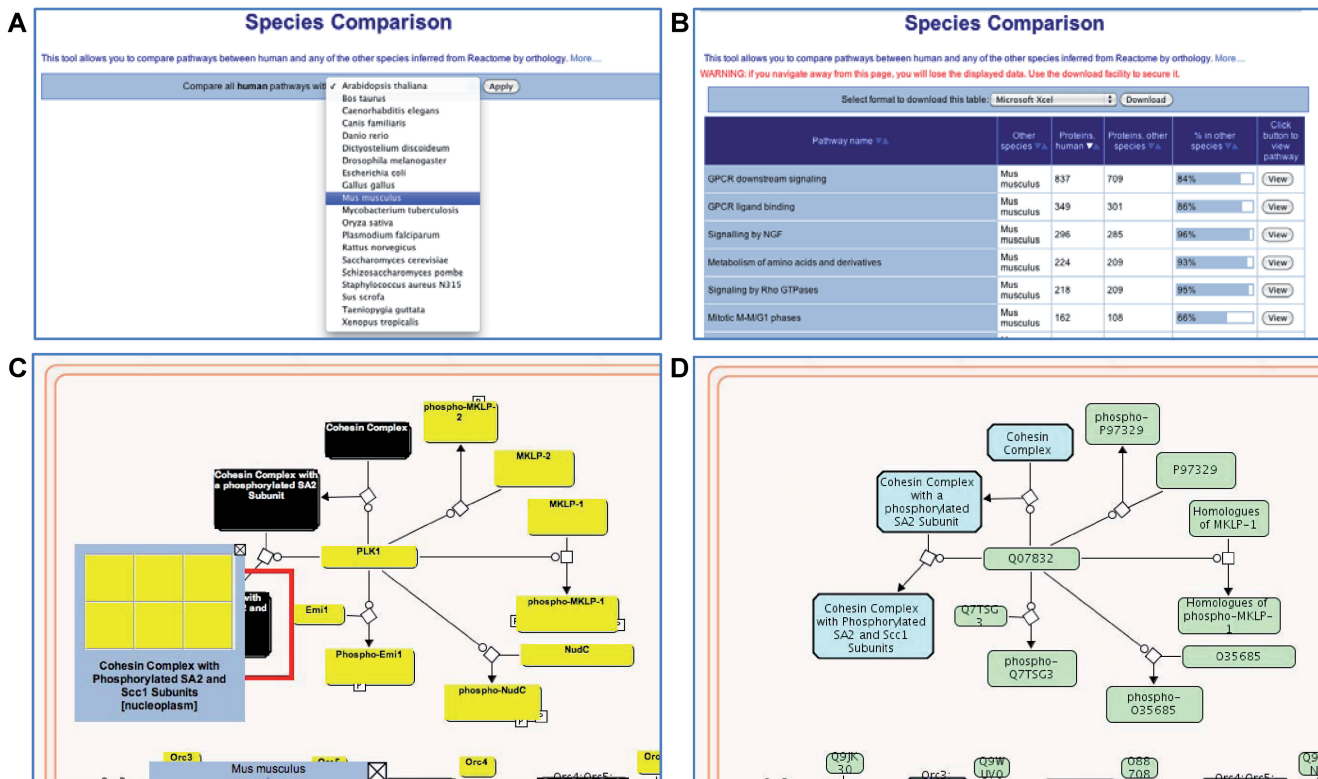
A

Species Comparison

This tool allows you to compare pathways between human and any of the other species inferred from Reactome by orthology. More...

Compare all human pathways with ✓ Arabidopsis thaliana
Bos taurus
Caenorhabditis elegans
Canis familiaris
Danio rerio
Dictyostelium discoideum
Drosophila melanogaster
Escherichia coli
Gallus gallus
Mus musculus
Mycobacterium tuberculosis
Oryza sativa
Plasmodium falciparum
Rattus norvegicus
Saccharomyces cerevisiae
Schizosaccharomyces pombe
Staphylococcus aureus N315
Sus scrofa
Taeniopygia guttata
Xenopus tropicalis

Apply

B

Species Comparison

This tool allows you to compare pathways between human and any of the other species inferred from Reactome by orthology. More...
WARNING: if you navigate away from this page, you will lose the displayed data. Use the download facility to secure it.

Select format to download this table: Microsoft Xcel Download

| Pathway name | Other species | Proteins, human | Proteins, other species | % in other species | Click button to view pathway |
|---|---|---|---|---|---|
| GPCR downstream signaling | Mus musculus | 837 | 709 | 84% | View |
| GPCR ligand binding | Mus musculus | 349 | 301 | 86% | View |
| Signalling by NGF | Mus musculus | 296 | 285 | 96% | View |
| Metabolism of amino acids and derivatives | Mus musculus | 224 | 209 | 93% | View |
| Signaling by Rho GTPases | Mus musculus | 218 | 209 | 95% | View |
| Mitotic M-M/G1 phases | Mus musculus | 162 | 108 | 66% | View |

C

Cohesin Complex
phospho-MKLP-2
MKLP-2
Cohesin Complex with a phosphorylated SA2 Subunit
MKLP-1
PLK1
Emi1
phospho-MKLP-1
Phospho-Emi1
NudC
phospho-NudC
Cohesin Complex with Phosphorylated SA2 and Scc1 Subunits [nucleoplasm]
Orc3
Orc5
Orc4
Mus musculus

D

Cohesin Complex
phospho-P97329
P97329
Cohesin Complex with a phosphorylated SA2 Subunit
Homologues of MKLP-1
Q07832
Cohesin Complex with Phosphorylated SA2 and Scc1 Subunits
Q7TSG3
Homologues of phospho-MKLP-1
phospho-Q7TSG3
O35685
phospho-O35685
Q9JK30
Q9WUV0
O88708